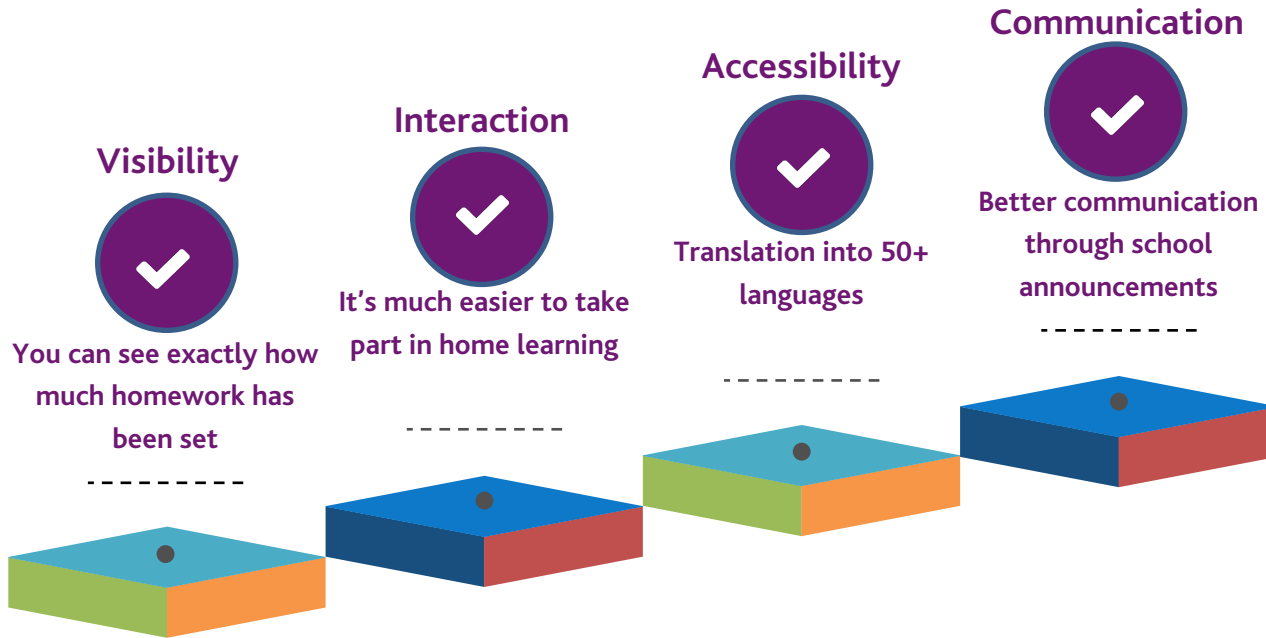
Visibility

You can see exactly how much homework has been set

Interaction

It’s much easier to take part in home learning

Accessibility

Translation into 50+ languages

Communication

Better communication through school announcements